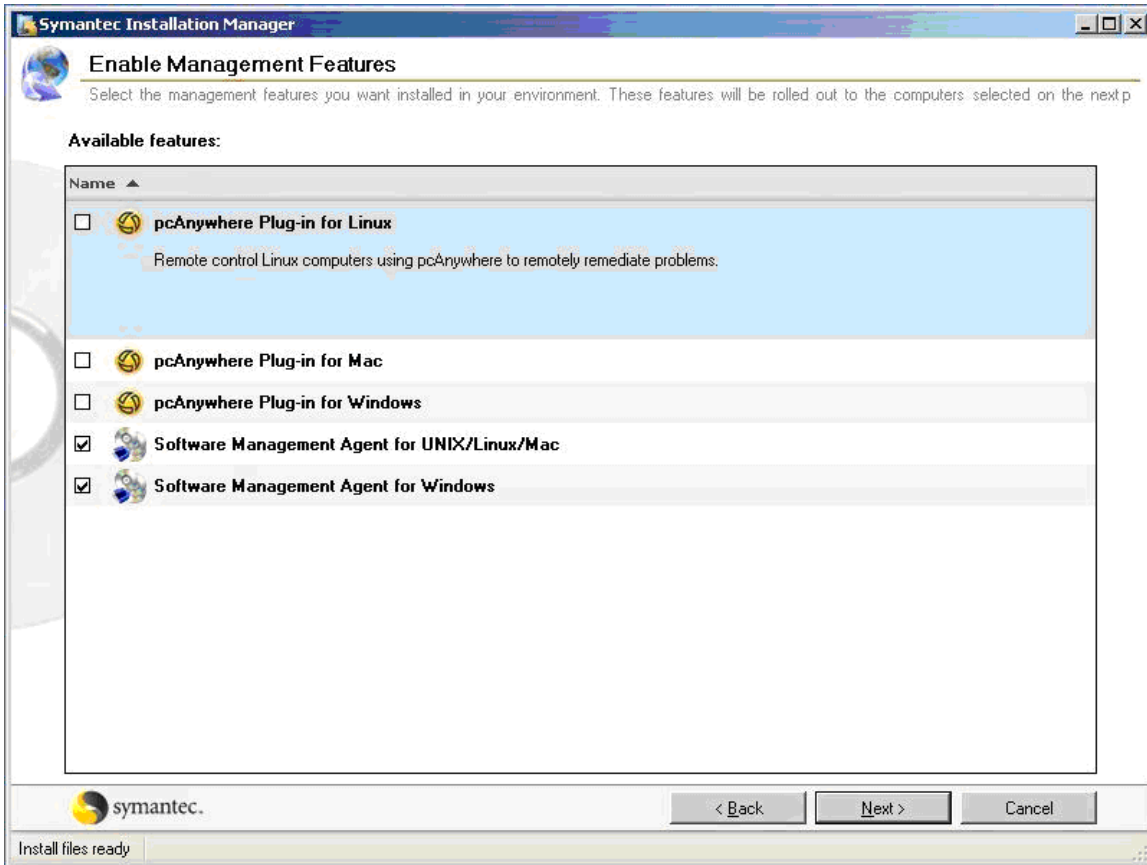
Symantec Installation Manager

Enable Management Features

Select the management features you want installed in your environment. These features will be rolled out to the computers selected on the next p

Available features:

Name ▲

☐ pcAnywhere Plug-in for Linux

Remote control Linux computers using pcAnywhere to remotely remediate problems.

☐ pcAnywhere Plug-in for Mac

☐ pcAnywhere Plug-in for Windows

☑ Software Management Agent for UNIX/Linux/Mac

☑ Software Management Agent for Windows

symantec.

< Back

Next >

Cancel

Install files ready